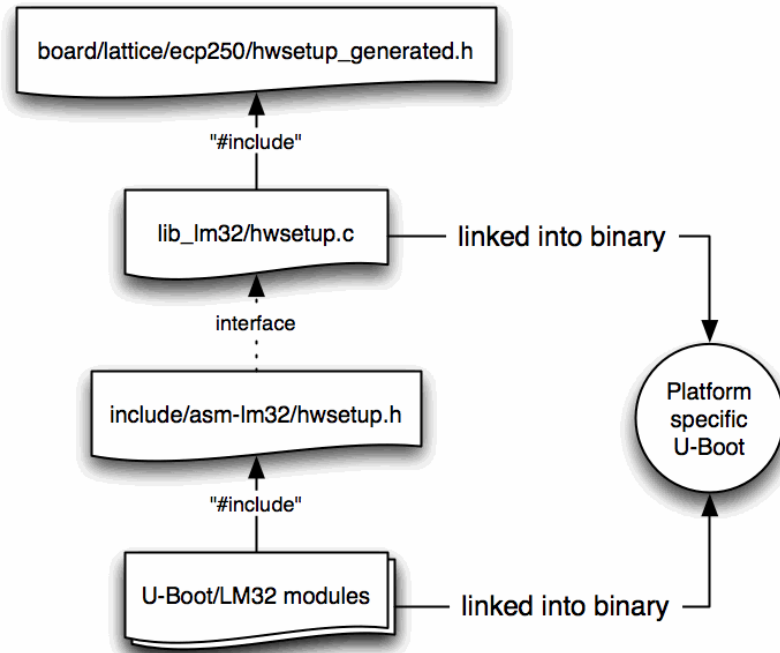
board/lattice/ecp250/hwsetup_generated.h

"#include"

lib_lm32/hwsetup.c

linked into binary

interface

include/asm-lm32/hwsetup.h

Platform specific U-Boot

"#include"

U-Boot/LM32 modules

linked into binary